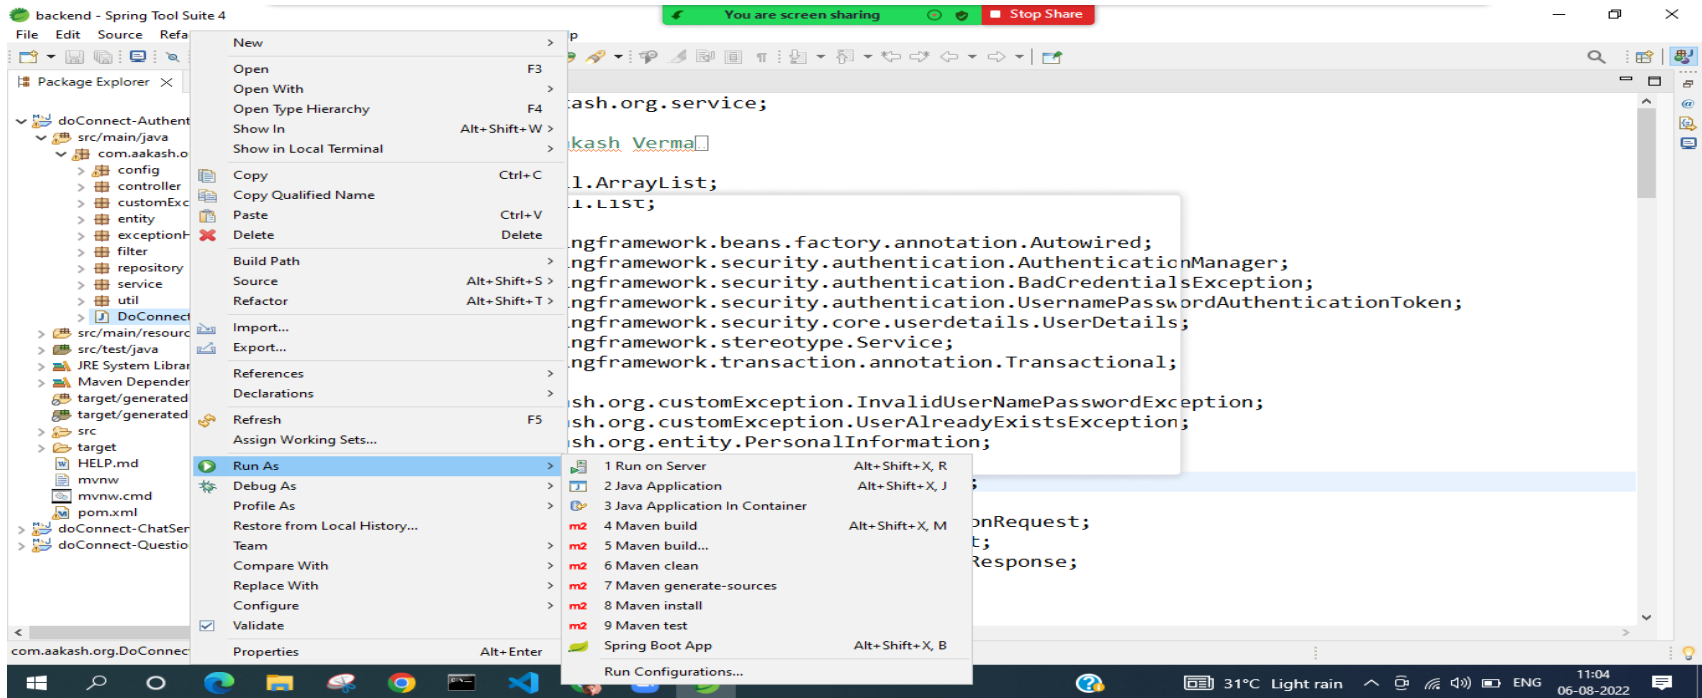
backend - Spring Tool Suite 4
You are screen sharing
Stop Share
File Edit Source Refa
p
Package Explorer
doConnect-Authent
src/main/java
com.aakash.o
config
controller
customExc
entity
exceptionH
filter
repository
service
util
DoConnect
src/main/resourc
src/test/java
JRE System Librar
Maven Depender
target/generated
target/generated
src
target
HELP.md
mvnw
mvnw.cmd
pom.xml
doConnect-ChatSer
doConnect-Questio
com.aakash.org.DoConnec

New
Open F3
Open With
Open Type Hierarchy F4
Show In Alt+Shift+W
Show in Local Terminal
Copy Ctrl+C
Copy Qualified Name
Paste Ctrl+V
Delete Delete
Build Path
Source Alt+Shift+S
Refactor Alt+Shift+T
Import...
Export...
References
Declarations
Refresh F5
Assign Working Sets...
Run As
Debug As
Profile As
Restore from Local History...
Team
Compare With
Replace With
Configure
Validate
Properties Alt+Enter

1 Run on Server Alt+Shift+X, R
2 Java Application Alt+Shift+X, J
3 Java Application In Container
4 Maven build Alt+Shift+X, M
5 Maven build...
6 Maven clean
7 Maven generate-sources
8 Maven install
9 Maven test
Spring Boot App Alt+Shift+X, B
Run Configurations...

ash.org.service;
kash Verma
l.ArrayList;
l.List;
ngframework.beans.factory.annotation.Autowired;
ngframework.security.authentication.AuthenticationManager;
ngframework.security.authentication.BadCredentialsException;
ngframework.security.authentication.UsernamePasswordAuthenticationToken;
ngframework.security.core.userdetails.UserDetails;
ngframework.stereotype.Service;
ngframework.transaction.annotation.Transactional;
sh.org.customException.InvalidUserNamePasswordException;
sh.org.customException.UserAlreadyExistsException;
sh.org.entity.PersonalInformation;
;
onRequest;
t;
Response;

31°C Light rain ENG 11:04 06-08-2022